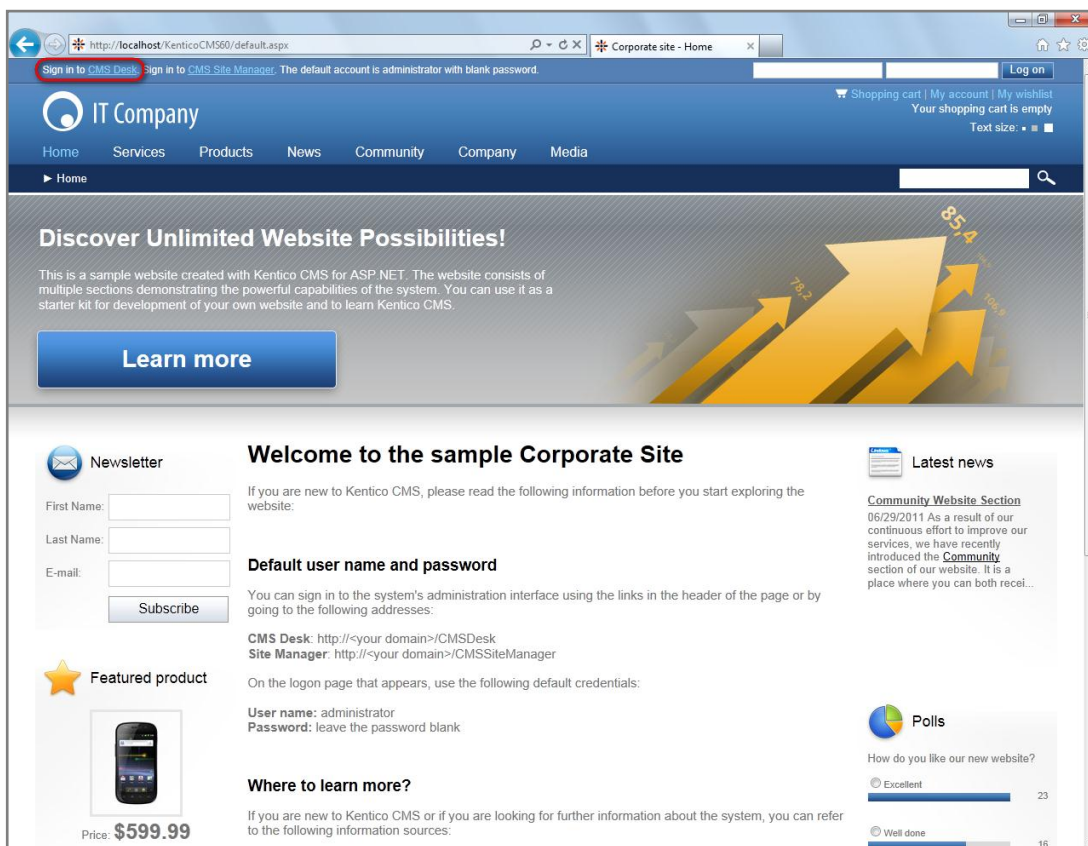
http://localhost/KenticoCMS60/default.aspx
Corporate site - Home

Sign in to CMS Desk. Sign in to CMS Site Manager. The default account is administrator with blank password.
Log on

IT Company

Shopping cart | My account | My wishlist
Your shopping cart is empty
Text size:

Home Services Products News Community Company Media

► Home

Discover Unlimited Website Possibilities!

This is a sample website created with Kentico CMS for ASP.NET. The website consists of multiple sections demonstrating the powerful capabilities of the system. You can use it as a starter kit for development of your own website and to learn Kentico CMS.

Learn more

85.4
78.2
106.9

Newsletter

First Name:
Last Name:
E-mail:
Subscribe

Featured product

Price: $599.99

Welcome to the sample Corporate Site

If you are new to Kentico CMS, please read the following information before you start exploring the website:

Default user name and password

You can sign in to the system's administration interface using the links in the header of the page or by going to the following addresses:

CMS Desk: http://<your domain>/CMSDesk
Site Manager: http://<your domain>/CMSSiteManager

On the logon page that appears, use the following default credentials:

User name: administrator
Password: leave the password blank

Where to learn more?

If you are new to Kentico CMS or if you are looking for further information about the system, you can refer to the following information sources:

Latest news

Community Website Section
06/29/2011 As a result of our continuous effort to improve our services, we have recently introduced the Community section of our website. It is a place where you can both recei...

Polls

How do you like our new website?
Excellent
23
Well done
16